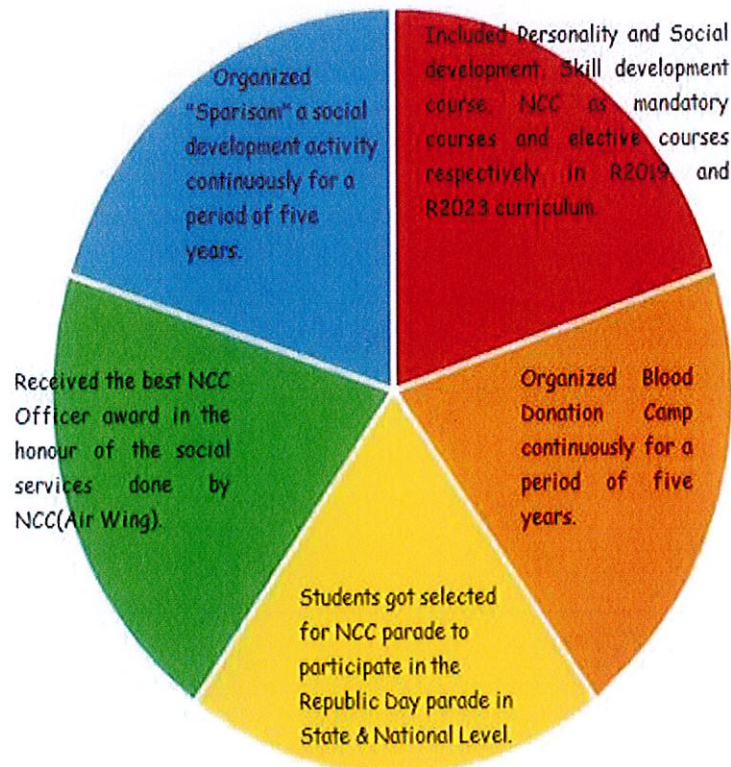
Included Personality and Social development, Skill development course, NCC as mandatory courses and elective courses respectively in R2019 and R2023 curriculum.

Organized Blood Donation Camp continuously for a period of five years.

Students got selected for NCC parade to participate in the Republic Day parade in State & National Level.

Received the best NCC Officer award in the honour of the social services done by NCC(Air Wing).

Organized "Sparisam" a social development activity continuously for a period of five years.